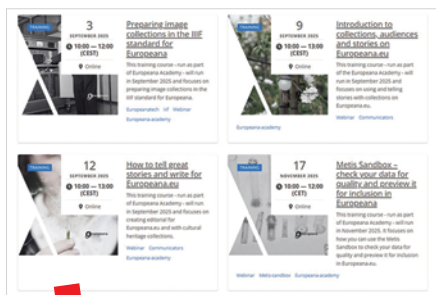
TRAINING

3
SEPTEMBER 2025
10:00 — 12:00 (CEST)
Online

Preparing image collections in the IIIF standard for Europeana

This training course – run as part of Europeana Academy – will run in September 2025 and focuses on preparing image collections in the IIIF standard for Europeana.

Europeanatech IIIF Webinar

Europeana academy

TRAINING

9
SEPTEMBER 2025
10:00 — 13:00 (CEST)
Online

Introduction to collections, audiences and stories on Europeana.eu

This training course – run as part of Europeana Academy – will run in September 2025 and focuses on using and telling stories with collections on Europeana.eu.

Webinar Communicators

Europeana academy

TRAINING

12
SEPTEMBER 2025
10:00 — 12:00 (CEST)
Online

How to tell great stories and write for Europeana.eu

This training course – run as part of Europeana Academy – will run in September 2025 and focuses on creating editorial for Europeana.eu and with cultural heritage collections.

Webinar Communicators

Europeana academy

TRAINING

17
NOVEMBER 2025
10:00 — 12:00 (CET)
Online

Metis Sandbox – check your data for quality and preview it for inclusion in Europeana

This training course – run as part of Europeana Academy – will run in November 2025. It focuses on how you can use the Metis Sandbox to check your data for quality and preview it for inclusion in Europeana.eu.

Webinar Metis sandbox Europeana academy